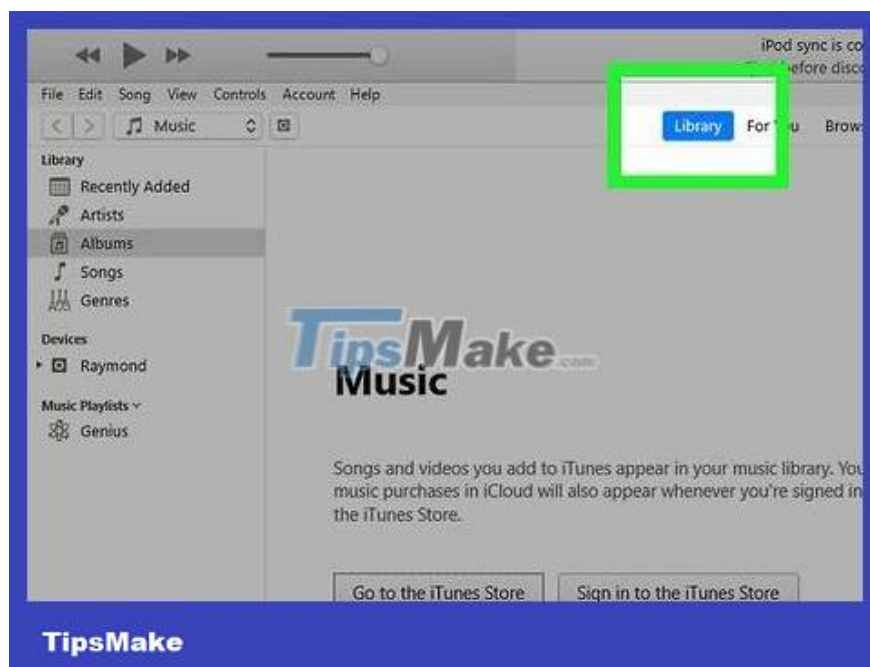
iPod sync is co
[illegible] before disco

File Edit Song View Controls Account Help

Music

Library For You Brows

Library
Recently Added
Artists
Albums
Songs
Genres

Devices
Raymond

Music Playlists
Genius

TipsMake.com

Music

Songs and videos you add to iTunes appear in your music library. You music purchases in iCloud will also appear whenever you're signed in the iTunes Store.

Go to the iTunes Store

Sign in to the iTunes Store

TipsMake